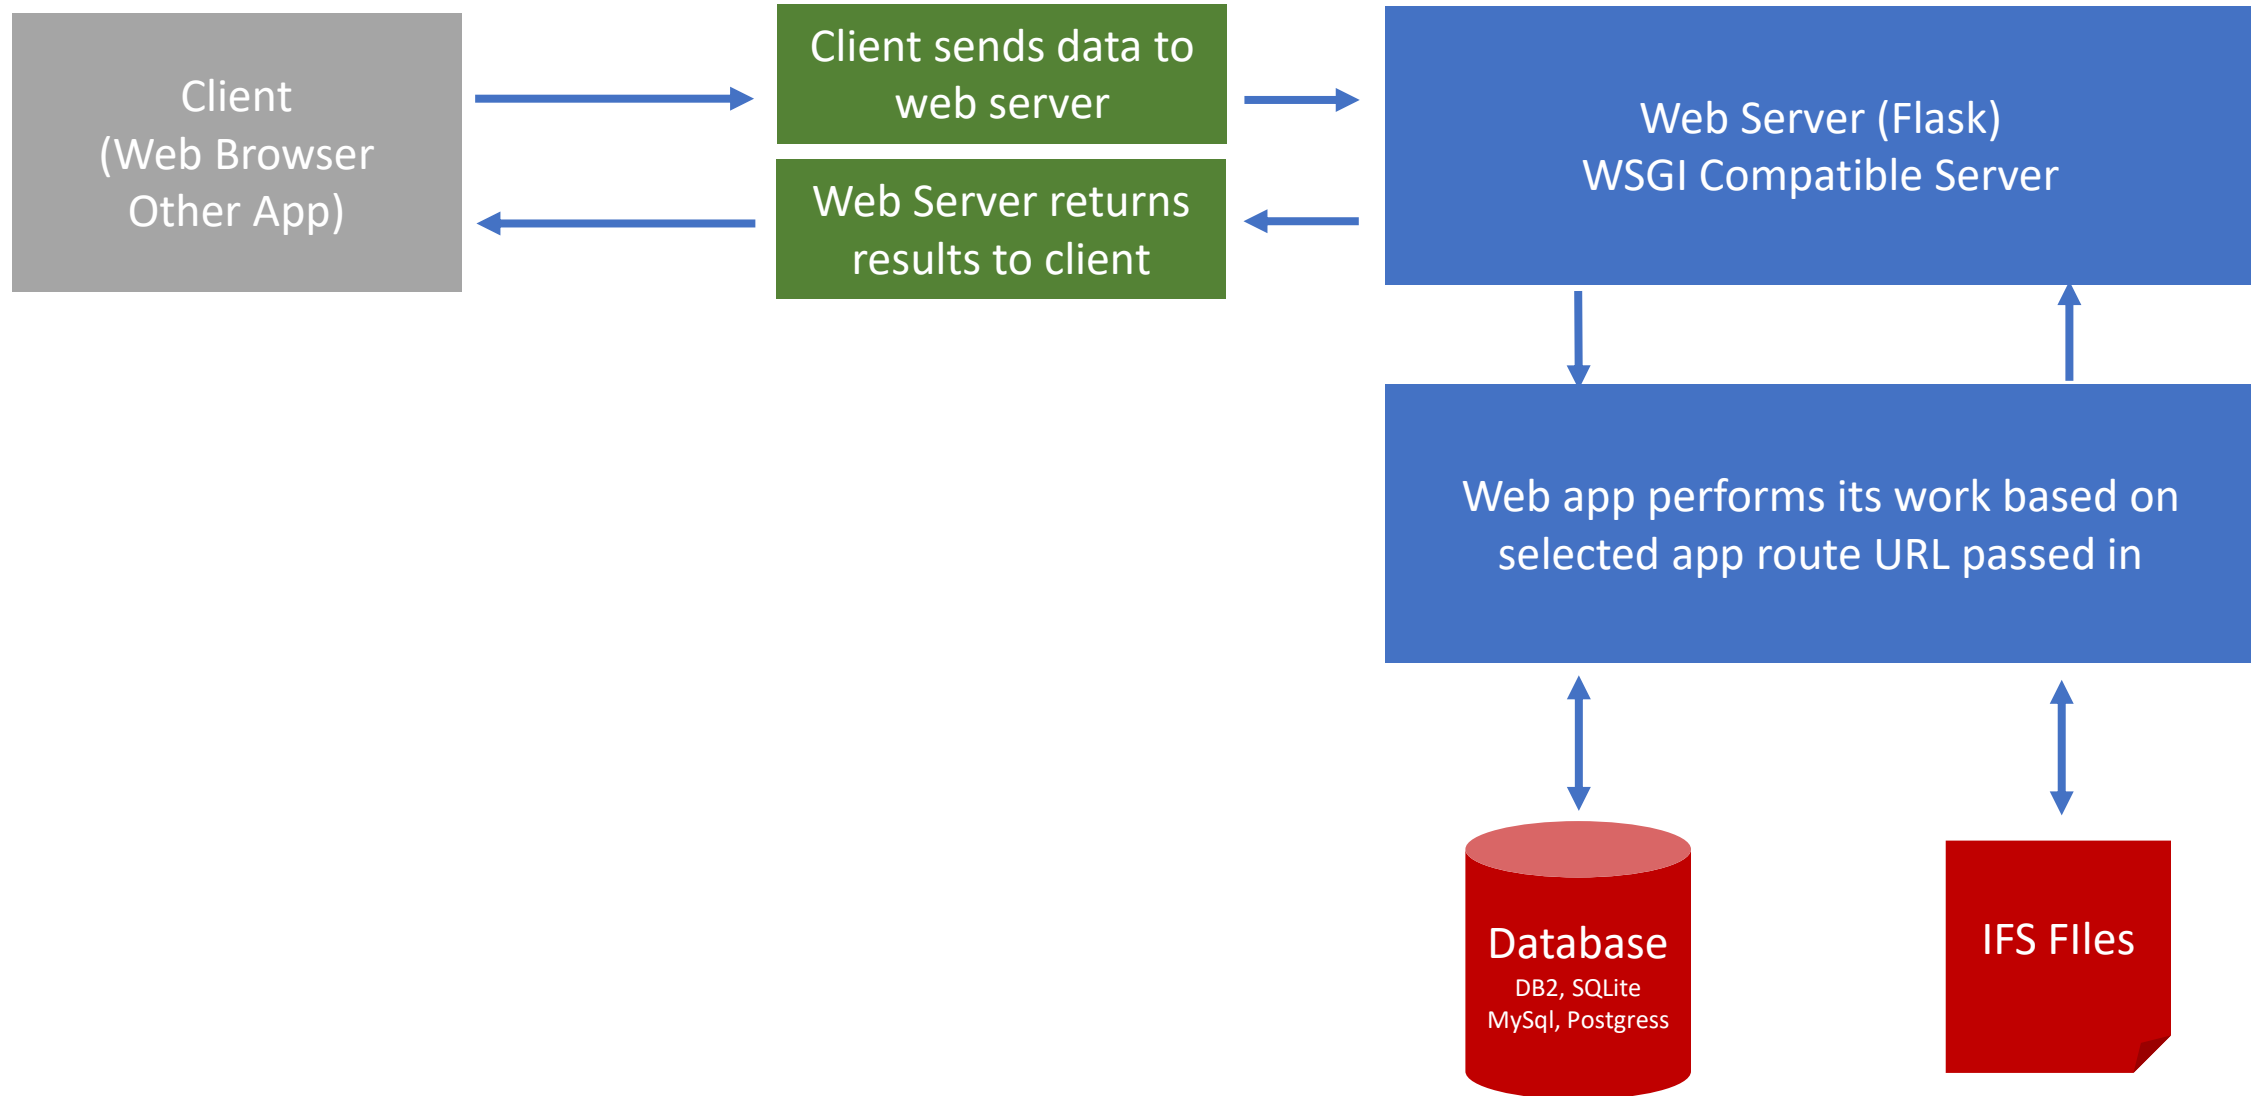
Client
(Web Browser
Other App)

Client sends data to web server

Web Server returns results to client

Web Server (Flask)
WSGI Compatible Server

Web app performs its work based on selected app route URL passed in

Database
DB2, SQLite
MySql, Postgress

IFS FIles